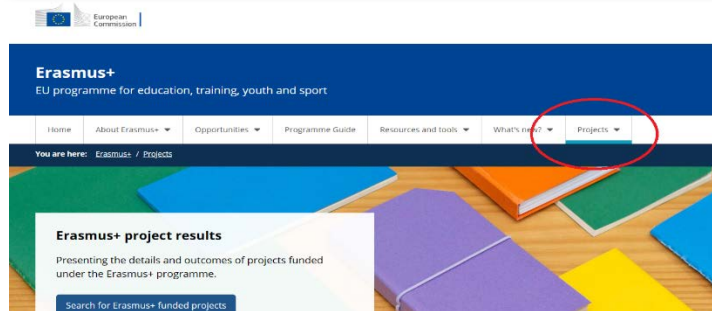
European Commission

Erasmus+

EU programme for education, training, youth and sport

Home | About Erasmus+ | Opportunities | Programme Guide | Resources and tools | What's new? | Projects

You are here: Erasmus+ / Projects

Erasmus+ project results

Presenting the details and outcomes of projects funded under the Erasmus+ programme.

Search for Erasmus+ funded projects